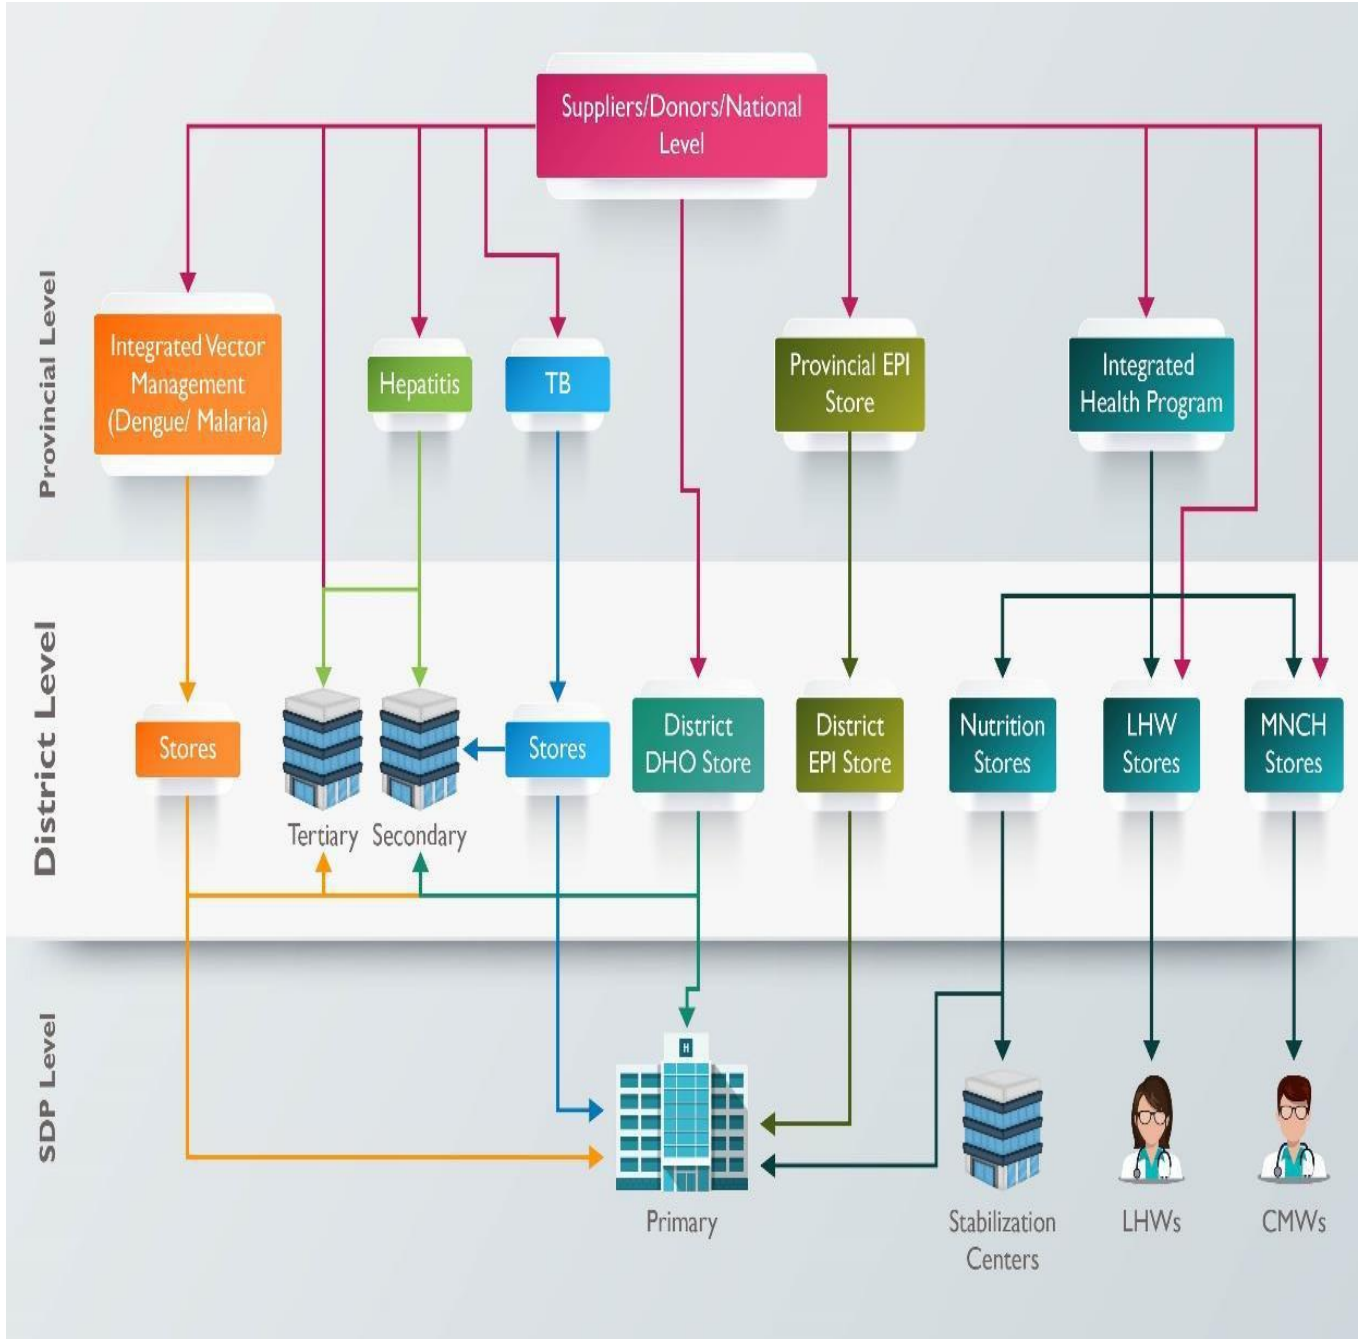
Suppliers/Donors/National Level

Provincial Level

Integrated Vector Management (Dengue/ Malaria)

Hepatitis

TB

Provincial EPI Store

Integrated Health Program

District Level

Stores

Tertiary

Secondary

Stores

District DHO Store

District EPI Store

Nutrition Stores

LHW Stores

MNCH Stores

SDP Level

H

Primary

Stabilization Centers

LHWs

CMWs